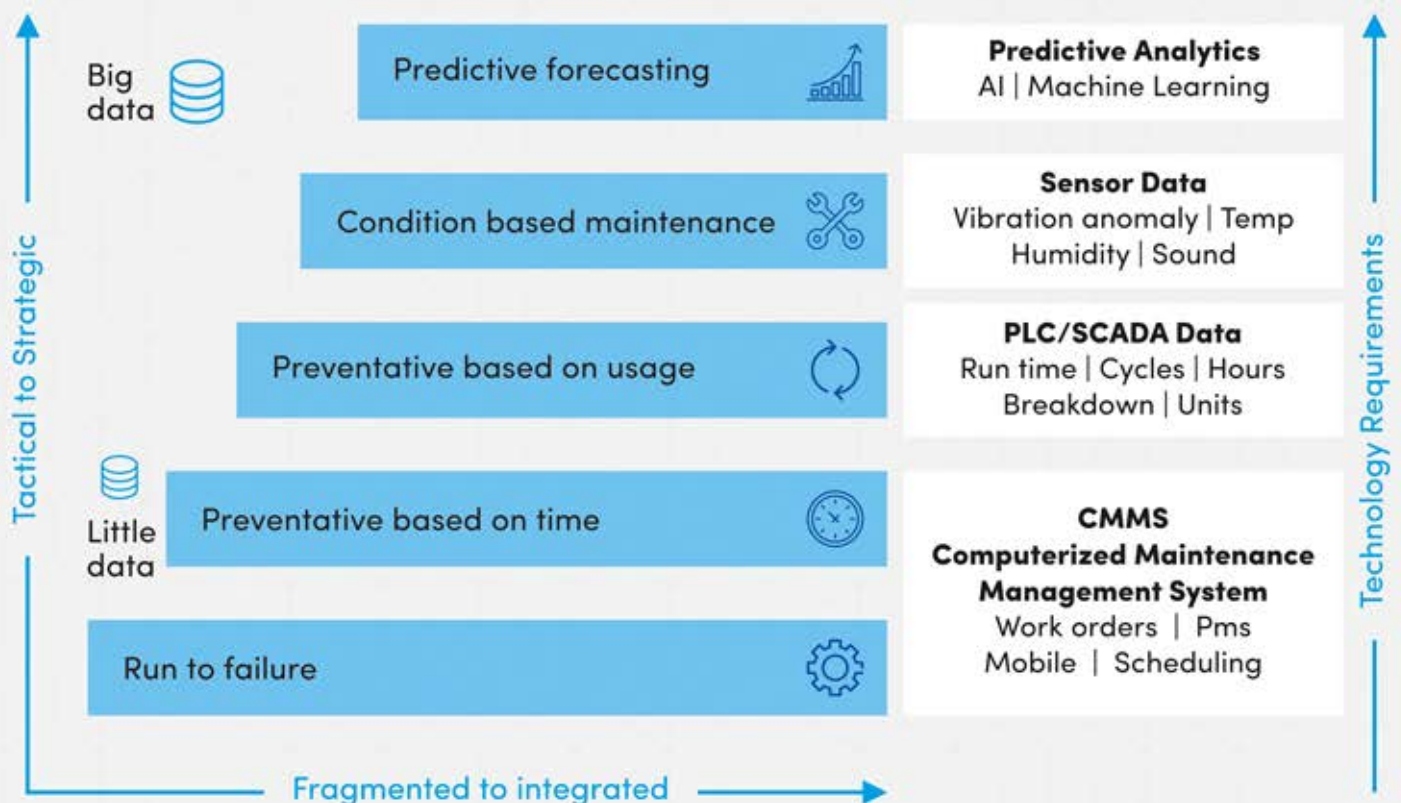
Tactical to Strategic

Big data

Predictive forecasting

Predictive Analytics
AI | Machine Learning

Condition based maintenance

Sensor Data
Vibration anomaly | Temp
Humidity | Sound

Preventative based on usage

PLC/SCADA Data
Run time | Cycles | Hours
Breakdown | Units

Little data

Preventative based on time

Run to failure

CMMS
Computerized Maintenance Management System
Work orders | Pms
Mobile | Scheduling

Technology Requirements

Fragmented to integrated